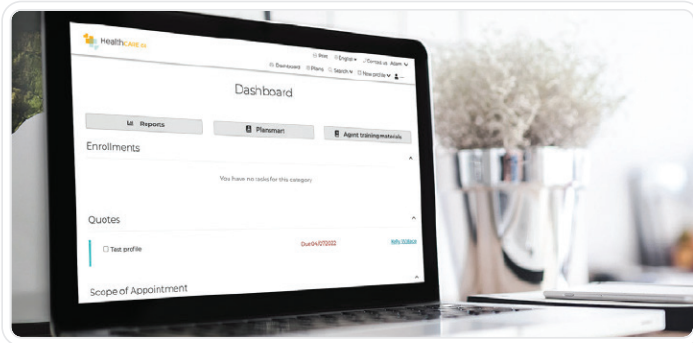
HealthCARE.us

Print English Contact us Agent

Dashboard Plans Search New profile

Dashboard

Reports

Plansman

Agent training materials

Enrollments

You have no tasks for this category

Quotes

Test profile

Due 04/27/2022

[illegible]

Scope of Appointment